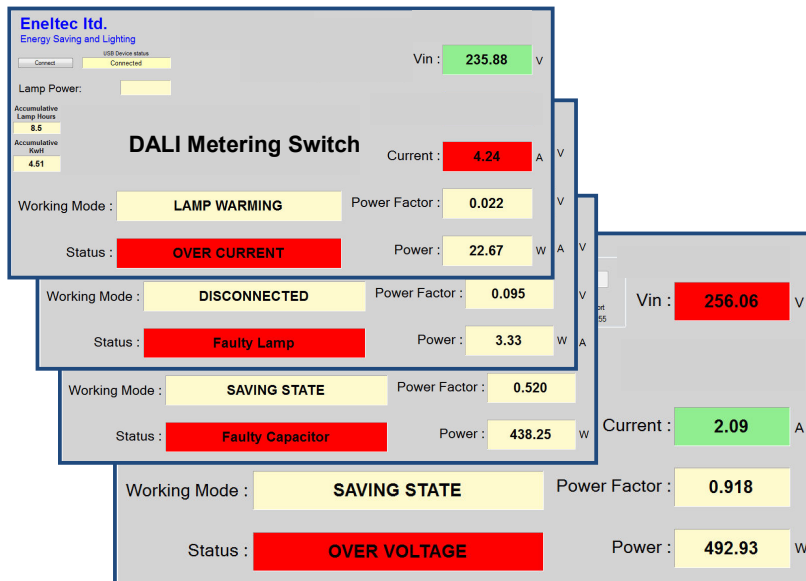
Eneltec ltd.
Energy Saving and Lighting

USB Device status
Connect
Connected

Vin : 235.88 V

Lamp Power:

Accumulative Lamp Hours
8.5

Accumulative KwH
4.51

DALI Metering Switch

Current : 4.24 A

V

Working Mode : LAMP WARMING

Power Factor : 0.022

V

Status : OVER CURRENT

Power : 22.67 W

A

V

Working Mode : DISCONNECTED

Power Factor : 0.095

V

Status : Faulty Lamp

Power : 3.33 W

A

ort
55

Vin : 256.06 V

Working Mode : SAVING STATE

Power Factor : 0.520

Status : Faulty Capacitor

Power : 438.25 W

Current : 2.09 A

Working Mode : SAVING STATE

Power Factor : 0.918

Status : OVER VOLTAGE

Power : 492.93 W